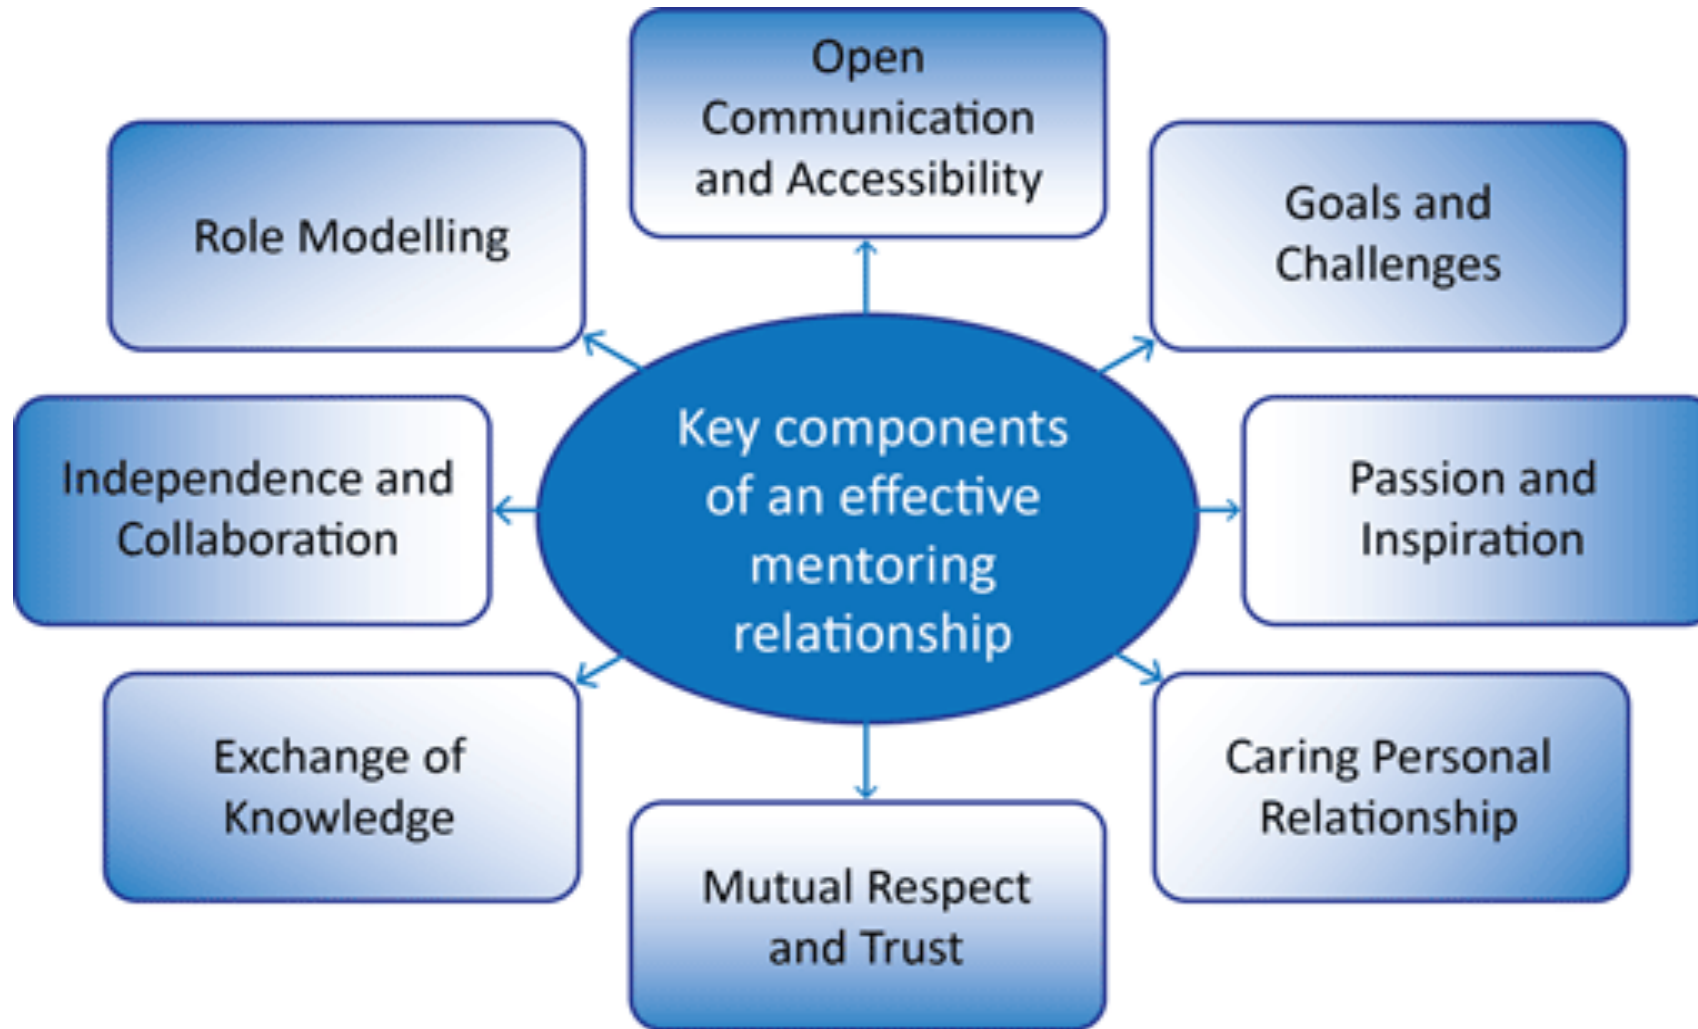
Key components of an effective mentoring relationship

Open Communication and Accessibility

Goals and Challenges

Passion and Inspiration

Caring Personal Relationship

Mutual Respect and Trust

Exchange of Knowledge

Independence and Collaboration

Role Modelling